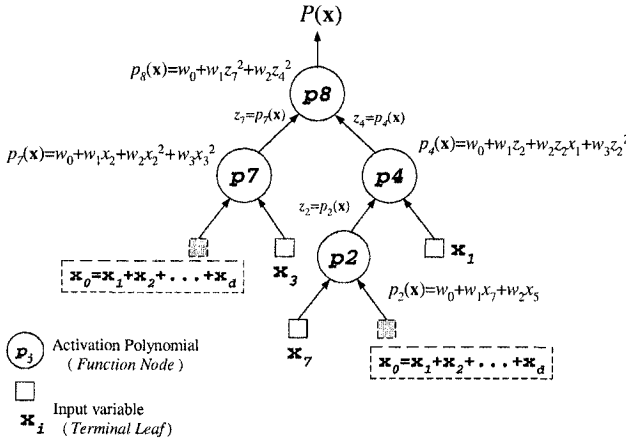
$P(\mathbf{x})$

$p_8(\mathbf{x})=w_0+w_1z_7^2+w_2z_4^2$

**p8**

$z_7=p_7(\mathbf{x})$

$z_4=p_4(\mathbf{x})$

$p_7(\mathbf{x})=w_0+w_1x_2+w_2x_2^2+w_3x_3^2$

$p_4(\mathbf{x})=w_0+w_1z_2+w_2z_2x_1+w_3z_2^2$

**p7**

**p4**

$z_2=p_2(\mathbf{x})$

$\mathbf{x}_0=\mathbf{x}_1+\mathbf{x}_2+...+\mathbf{x}_d$

$\mathbf{x}_3$

**p2**

$\mathbf{x}_1$

$p_2(\mathbf{x})=w_0+w_1x_7+w_2x_5$

$\mathbf{x}_7$

$\mathbf{x}_0=\mathbf{x}_1+\mathbf{x}_2+...+\mathbf{x}_d$

$p_j$ Activation Polynomial (*Function Node*)

$\mathbf{x}_i$ Input variable (*Terminal Leaf*)